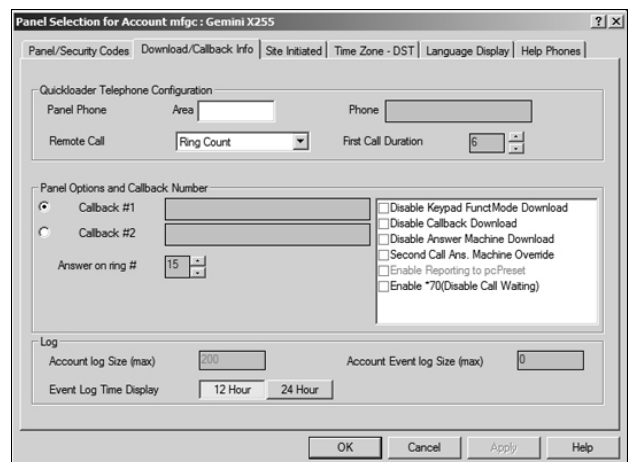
Panel Selection for Account mfgc : Gemini X255

?| x|

Panel/Security Codes | Download/Callback Info | Site Initiated | Time Zone - DST | Language Display | Help Phones

Quickloader Telephone Configuration

Panel Phone Area

Phone

Remote Call Ring Count

First Call Duration 6

Panel Options and Callback Number

Callback #1

Callback #2

Answer on ring # 15

Disable Keypad FunctMode Download
Disable Callback Download
Disable Answer Machine Download
Second Call Ans. Machine Override
Enable Reporting to pcPreset
Enable *70(Disable Call Waiting)

Log

Account log Size (max) 200

Account Event log Size (max) 0

Event Log Time Display 12 Hour 24 Hour

OK Cancel Apply Help